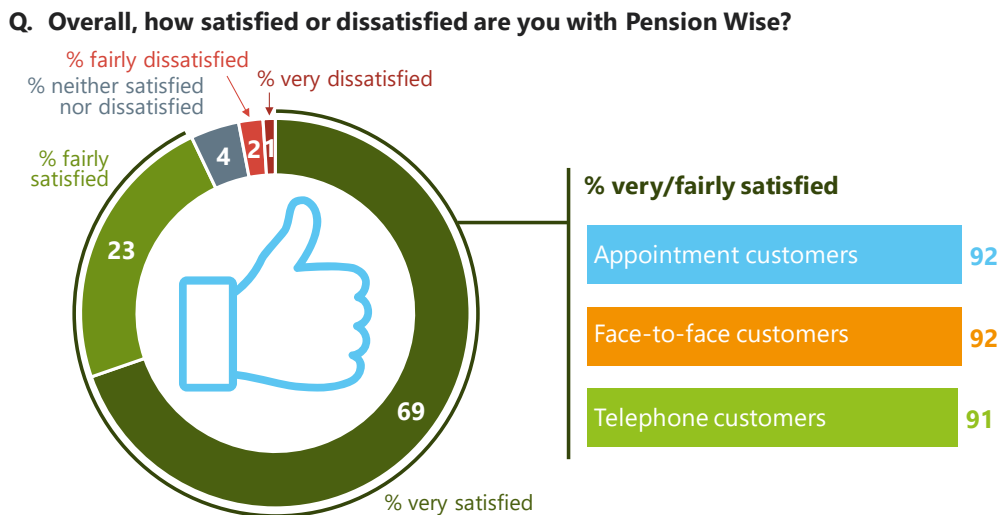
Q. Overall, how satisfied or dissatisfied are you with Pension Wise?

% fairly dissatisfied
% very dissatisfied
% neither satisfied nor dissatisfied
% fairly satisfied

4
2
1
23
69

% very satisfied

% very/fairly satisfied

| | |
|---|---|
| Appointment customers | 92 |
| Face-to-face customers | 92 |
| Telephone customers | 91 |